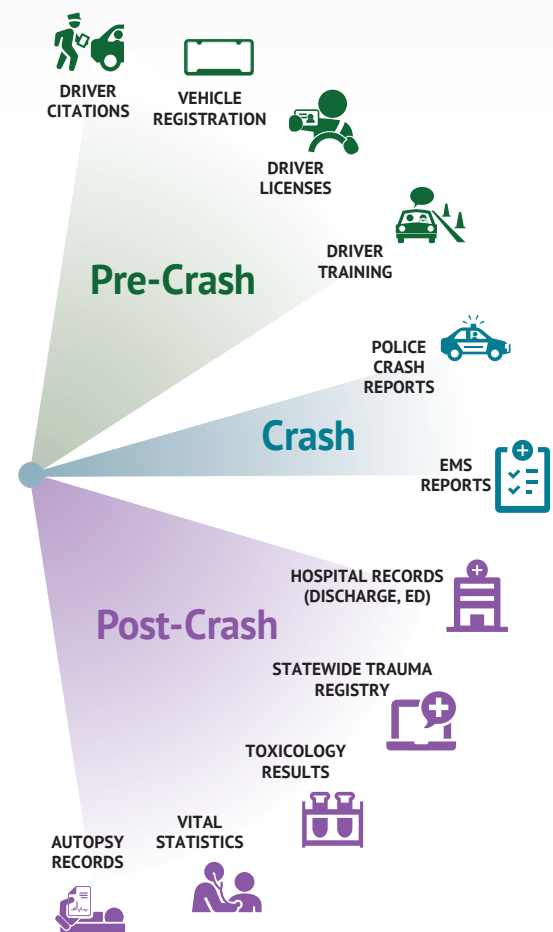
DRIVER CITATIONS

VEHICLE REGISTRATION

DRIVER LICENSES

DRIVER TRAINING

Pre-Crash

POLICE CRASH REPORTS

Crash

EMS REPORTS

HOSPITAL RECORDS (DISCHARGE, ED)

Post-Crash

STATEWIDE TRAUMA REGISTRY

TOXICOLOGY RESULTS

VITAL STATISTICS

AUTOPSY RECORDS